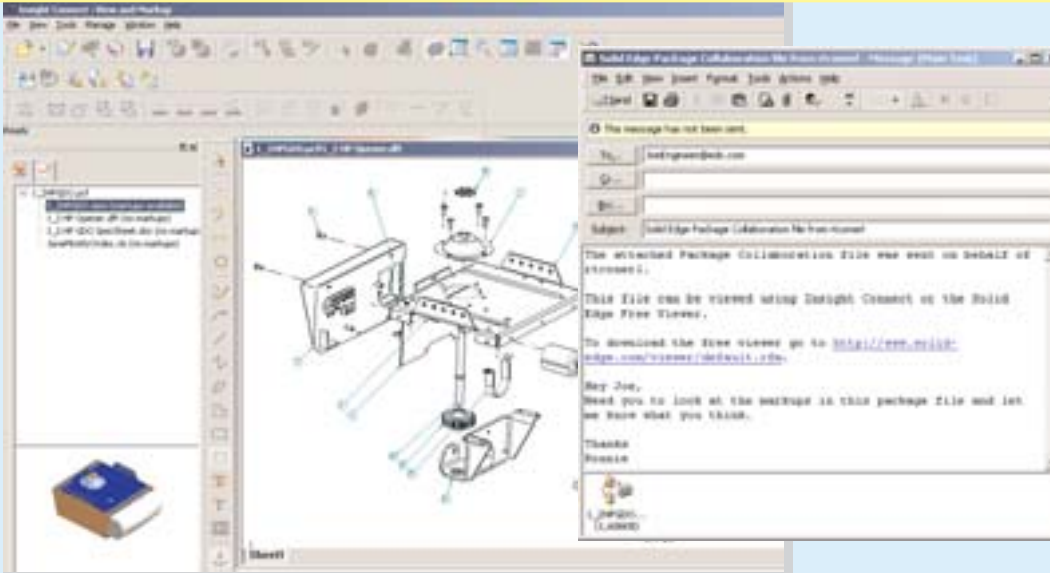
Insight Connect - View and Markup

File View Tools Manage Window Help

Solid Edge Package Collaboration file from rconnell - Message (Plain Text)

File Edit View Insert Format Tools Actions Help

Send

This message has not been sent.

To... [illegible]

Cc...

Bcc...

Subject: Solid Edge Package Collaboration File from rconnell

The attached Package Collaboration file was sent on behalf of rconnell.

This file can be viewed using Insight Connect or the Solid Edge Free Viewer.

To download the free viewer go to http://www.solid-edge.com/viewer/default.cfm.

Hey Joe,
Need you to look at the markups in this package file and let me know what you think.

Thanks
Ronnie

Sheet1